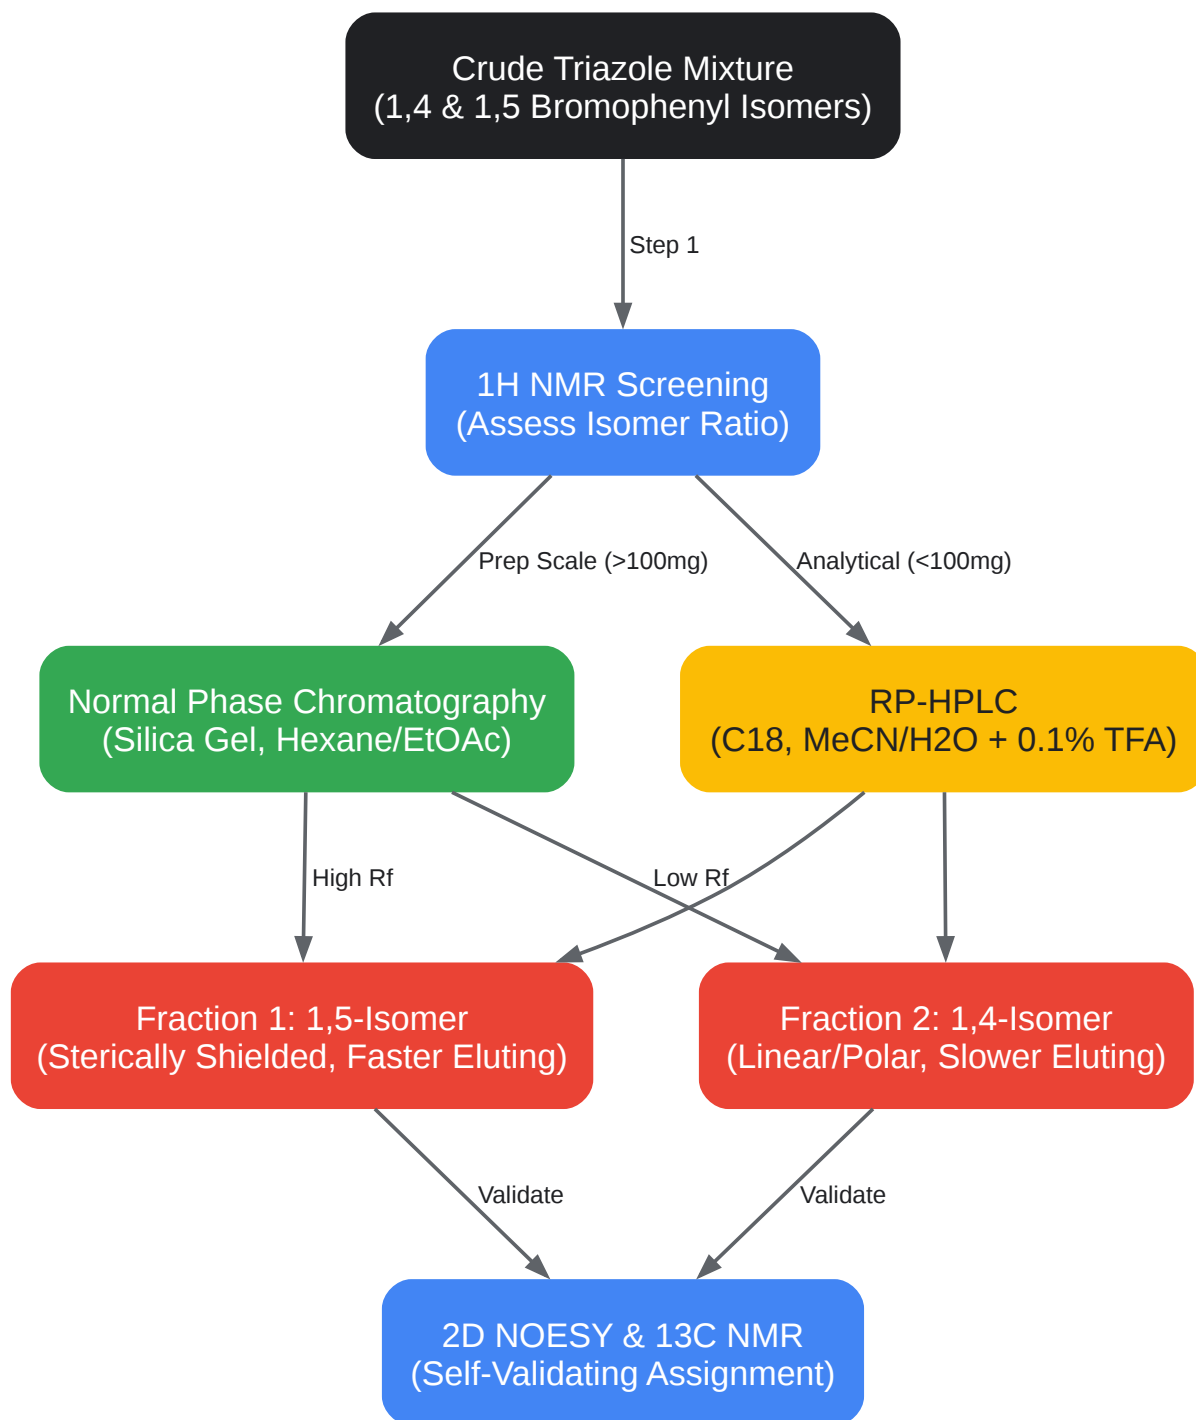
Crude Triazole Mixture
(1,4 & 1,5 Bromophenyl Isomers)

Step 1

1H NMR Screening
(Assess Isomer Ratio)

Prep Scale (>100mg)

Analytical (<100mg)

Normal Phase Chromatography
(Silica Gel, Hexane/EtOAc)

RP-HPLC
(C18, MeCN/H2O + 0.1% TFA)

High Rf

Low Rf

Fraction 1: 1,5-Isomer
(Sterically Shielded, Faster Eluting)

Fraction 2: 1,4-Isomer
(Linear/Polar, Slower Eluting)

Validate

Validate

2D NOESY & 13C NMR
(Self-Validating Assignment)